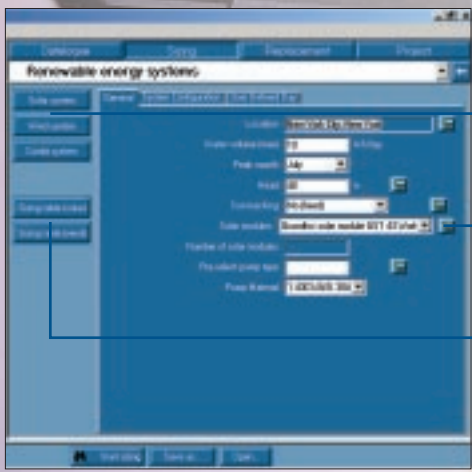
Catalogue
Sizing
Replacement
Project
Renewable energy systems
Solar system
Wind system
Combi system
General
Location
New York City/New York
Water volume (max)
l/d
Peak month
July
Angle
°
Connecting
Mounting
Solar modules
Number of solar modules
Preselect power rate
Power (Nominal)
Start sizing
Save as...
Open...